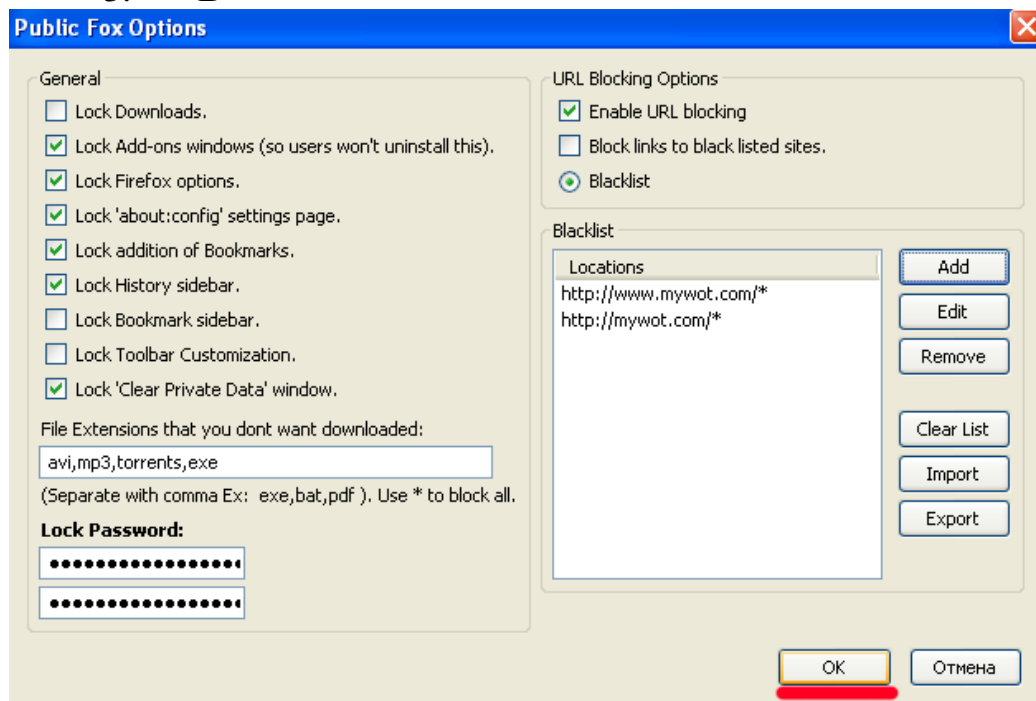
Public Fox Options

General

Lock Downloads.

Lock Add-ons windows (so users won't uninstall this).

Lock Firefox options.

Lock 'about:config' settings page.

Lock addition of Bookmarks.

Lock History sidebar.

Lock Bookmark sidebar.

Lock Toolbar Customization.

Lock 'Clear Private Data' window.

File Extensions that you dont want downloaded:

avi,mp3,torrents,exe

(Separate with comma Ex: exe,bat,pdf ). Use * to block all.

Lock Password:

URL Blocking Options

Enable URL blocking

Block links to black listed sites.

Blacklist

Blacklist

| Locations |
|---|
| http://www.mywot.com/* |
| http://mywot.com/* |

Add

Edit

Remove

Clear List

Import

Export

OK

Отмена